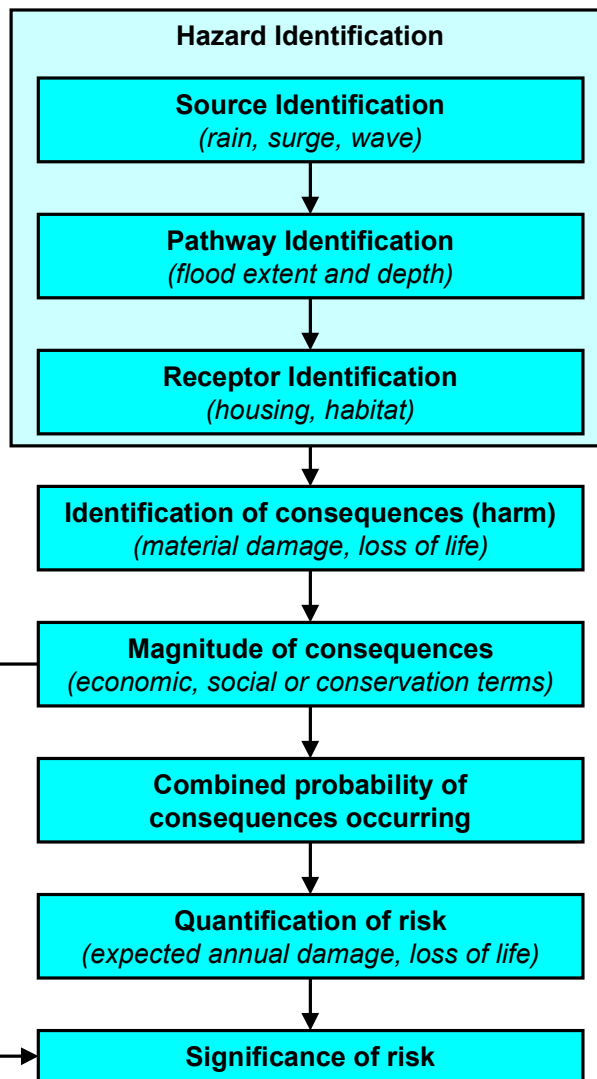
Hazard Identification

Source Identification
*(rain, surge, wave)*

Pathway Identification
*(flood extent and depth)*

Receptor Identification
*(housing, habitat)*

Identification of consequences (harm)
*(material damage, loss of life)*

Magnitude of consequences
*(economic, social or conservation terms)*

Combined probability of consequences occurring

Quantification of risk
*(expected annual damage, loss of life)*

Significance of risk